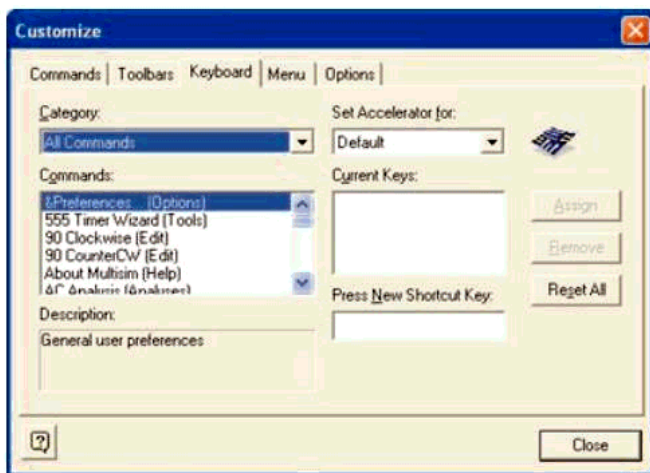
Customize

Commands | Toolbars | Keyboard | Menu | Options

Category:
All Commands

Commands:
&Preferences... (Options)
555 Timer Wizard (Tools)
90 Clockwise (Edit)
90 CounterCW (Edit)
About Multisim (Help)
AC Analysis (Analyses)

Description:
General user preferences

Set Accelerator for:
Default

Current Keys:

Press New Shortcut Key:

Assign
Remove
Reset All

?

Close